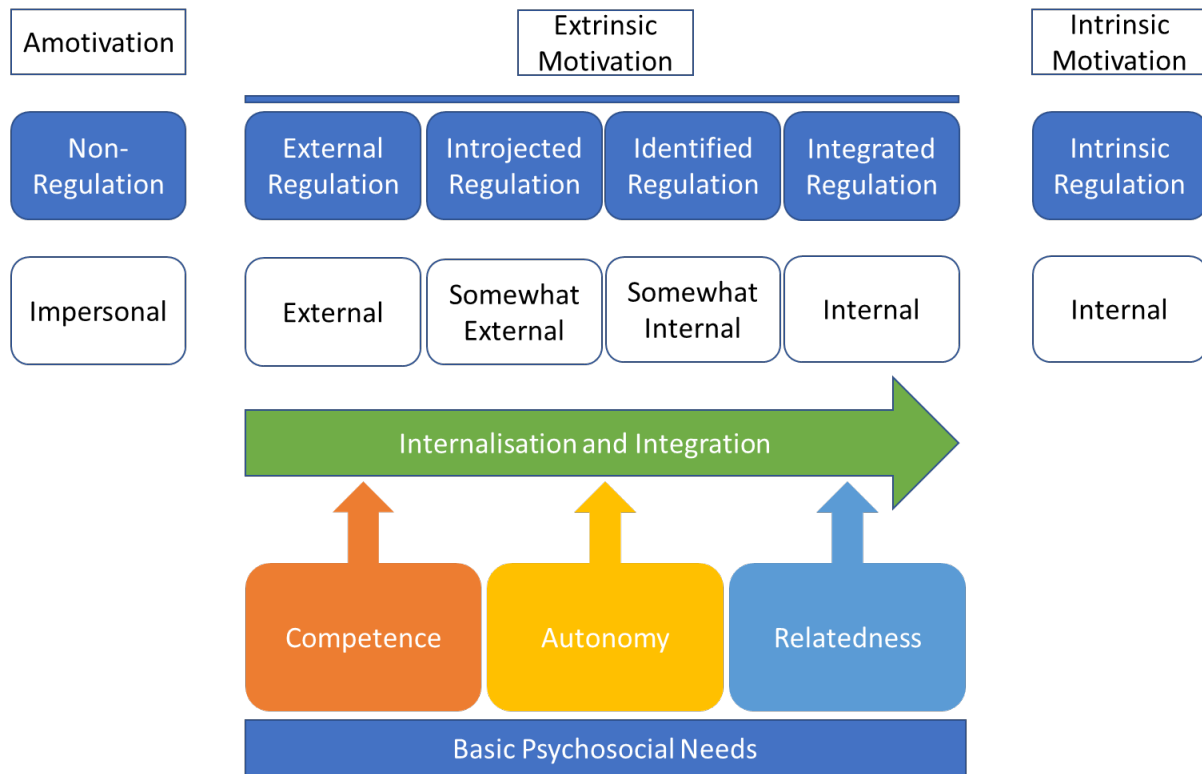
Amotivation

Extrinsic Motivation

Intrinsic Motivation

Non-Regulation

External Regulation

Introjected Regulation

Identified Regulation

Integrated Regulation

Intrinsic Regulation

Impersonal

External

Somewhat External

Somewhat Internal

Internal

Internal

Internalisation and Integration

Competence

Autonomy

Relatedness

Basic Psychosocial Needs